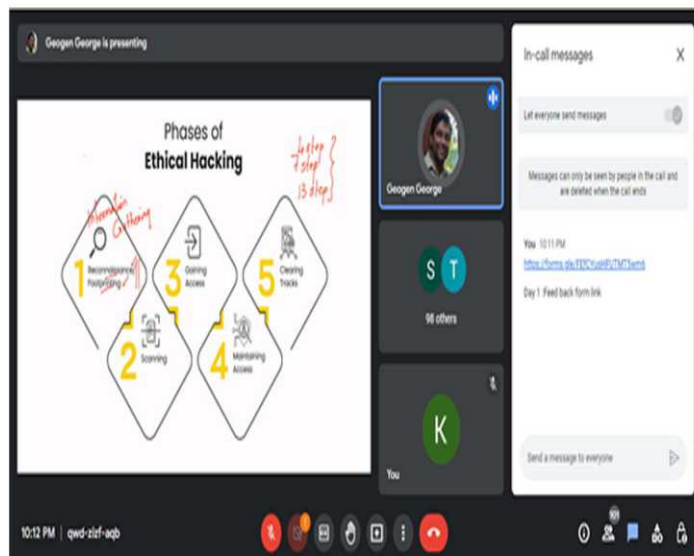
Geogen George is presenting

Phases of
Ethical Hacking

Information Gathering

1st step
step
13 step

1 Reconnaissance Footprinting

2 Scanning

3 Gaining Access

4 Maintaining Access

5 Clearing Tracks

Geogen George

S T
98 others

K
You

In-call messages

Let everyone send messages

Messages can only be seen by people in the call and are deleted when the call ends

You 10:11 PM
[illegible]
Day 1 Feed back form link

Send a message to everyone

10:12 PM | qwd-zizf-aqb

101